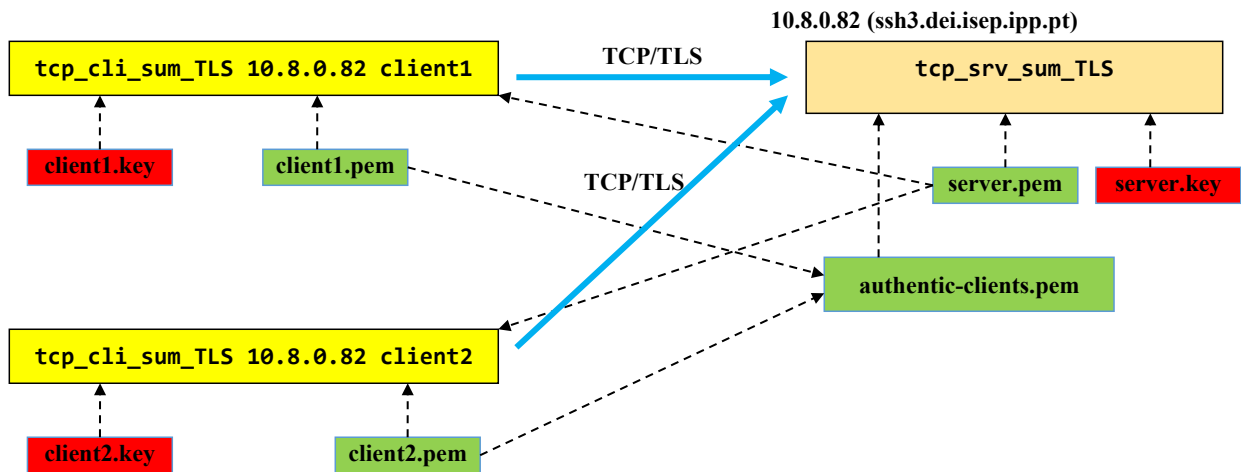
10.8.0.82 (ssh3.dei.isep.ipp.pt)

tcp_cli_sum_TLS 10.8.0.82 client1

TCP/TLS

tcp_srv_sum_TLS

client1.key

client1.pem

TCP/TLS

server.pem

server.key

authentic-clients.pem

tcp_cli_sum_TLS 10.8.0.82 client2

client2.key

client2.pem